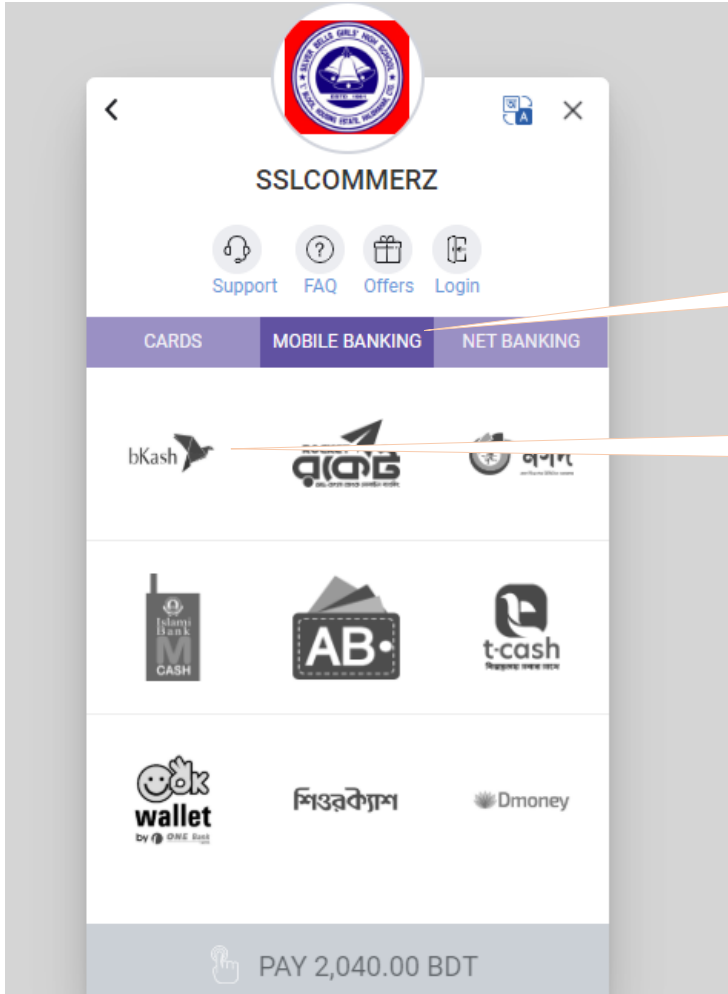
SILVER BELLS GIRLS' HIGH SCHOOL
ESTD. 1961

SSLCOMMERZ

Support FAQ Offers Login

CARDS
MOBILE BANKING
NET BANKING

bKash
রকেট
নগদ

Islami Bank M CASH
AB
t-cash

ok wallet by ONE Bank
শিওরক্যাশ
Dmoney

PAY 2,040.00 BDT